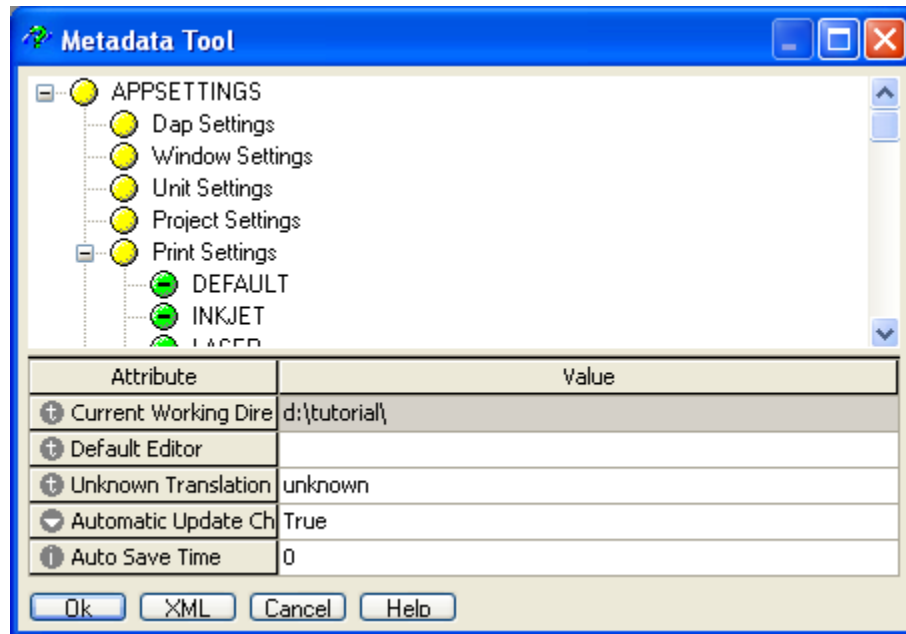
Metadata Tool

APPSETTINGS
Dap Settings
Window Settings
Unit Settings
Project Settings
Print Settings
DEFAULT
INKJET
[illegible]

| Attribute | Value |
|---|---|
| Current Working Dire | d:\tutorial\ |
| Default Editor | |
| Unknown Translation | unknown |
| Automatic Update Ch | True |
| Auto Save Time | 0 |

Ok XML Cancel Help